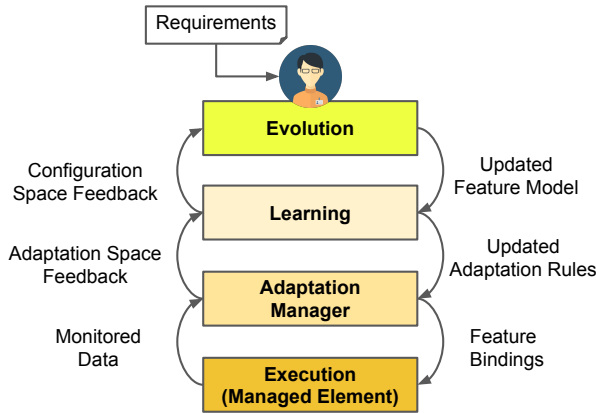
Requirements

Evolution

Configuration Space Feedback

Updated Feature Model

Learning

Adaptation Space Feedback

Updated Adaptation Rules

Adaptation Manager

Monitored Data

Feature Bindings

Execution (Managed Element)